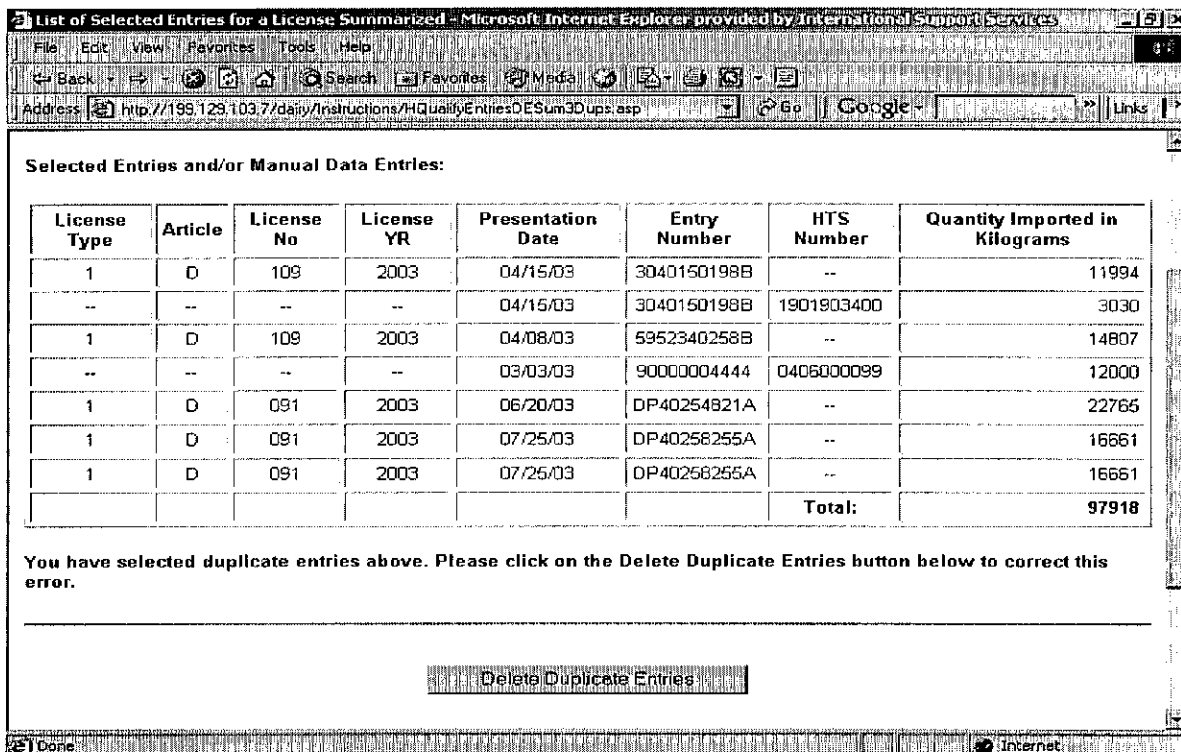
List of Selected Entries for a License Summarized - Microsoft Internet Explorer provided by International Support Services

File Edit View Favorites Tools Help

Back Search Favorites Media

Address http://199.129.103.7/dairy/Instructions/HQualifyEntriesDESum3Dups.asp Go Google Links

Selected Entries and/or Manual Data Entries:

| License Type | Article | License No | License YR | Presentation Date | Entry Number | HTS Number | Quantity Imported in Kilograms |
|---|---|---|---|---|---|---|---|
| 1 | D | 109 | 2003 | 04/15/03 | 3040150198B | -- | 11994 |
| -- | -- | -- | -- | 04/15/03 | 3040150198B | 1901903400 | 3030 |
| 1 | D | 109 | 2003 | 04/08/03 | 5952340258B | -- | 14807 |
| -- | -- | -- | -- | 03/03/03 | 90000004444 | 0406000099 | 12000 |
| 1 | D | 091 | 2003 | 06/20/03 | DP40254821A | -- | 22765 |
| 1 | D | 091 | 2003 | 07/25/03 | DP40258255A | -- | 16661 |
| 1 | D | 091 | 2003 | 07/25/03 | DP40258255A | -- | 16661 |
| | | | | | | Total: | 97918 |

You have selected duplicate entries above. Please click on the Delete Duplicate Entries button below to correct this error.

Delete Duplicate Entries

Done Internet